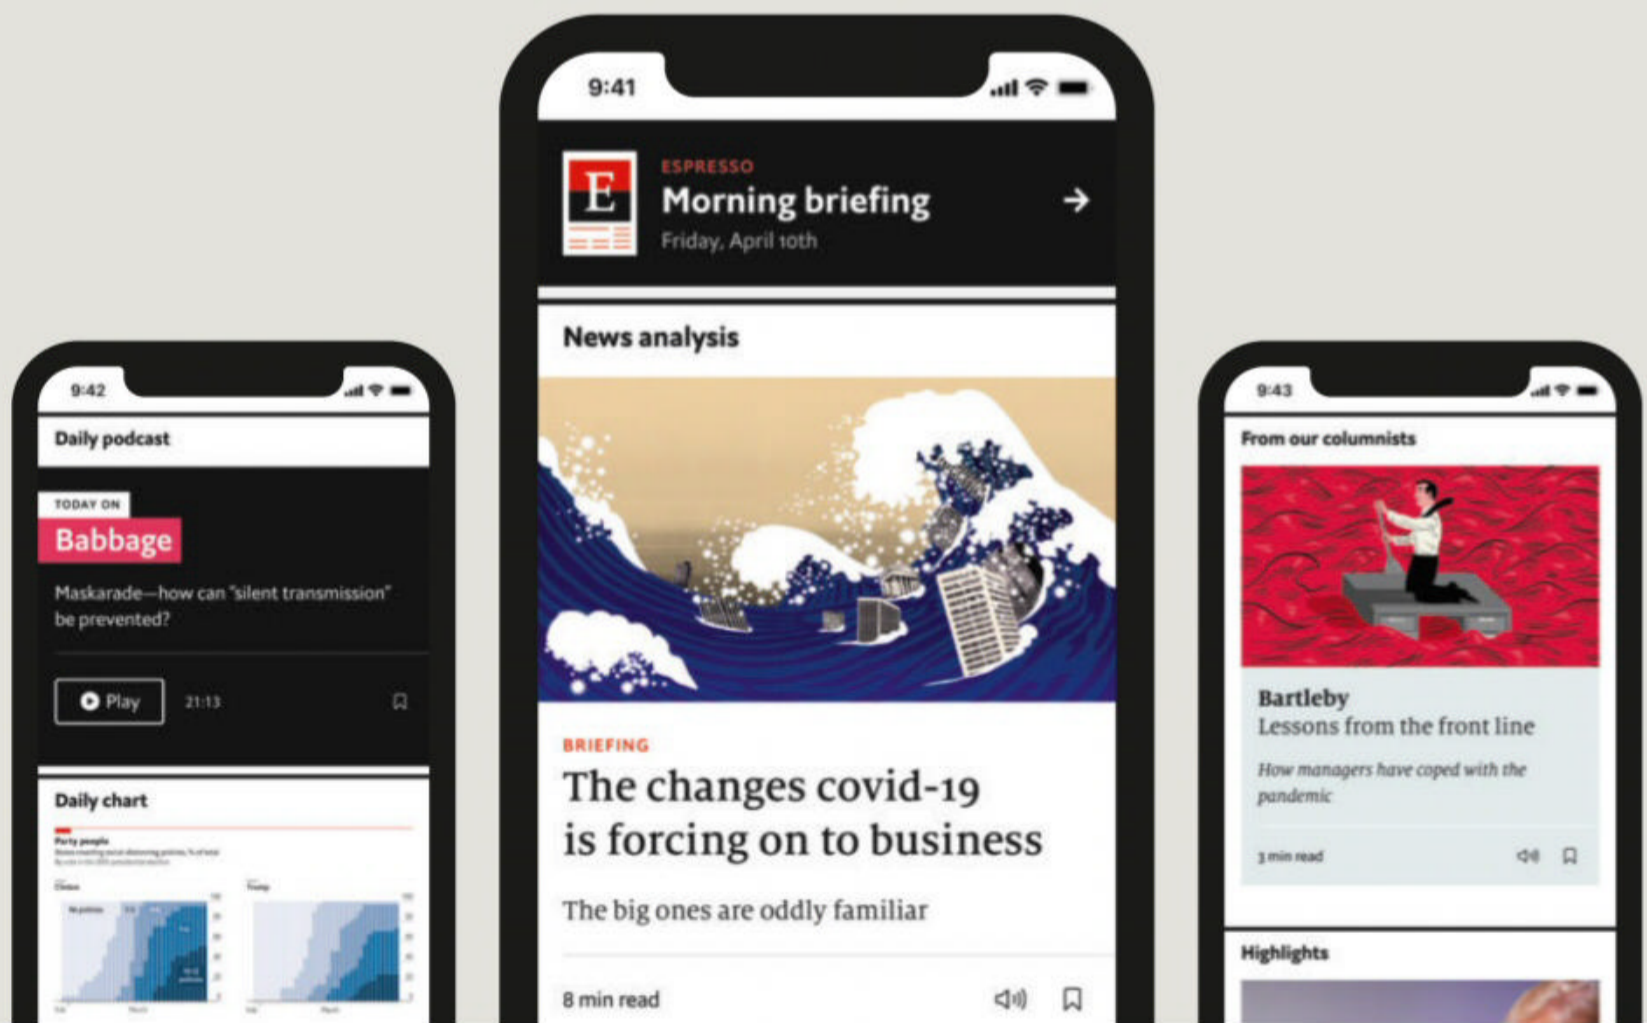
9:42

Daily podcast

TODAY ON
Babbage

Maskarade—how can "silent transmission" be prevented?

Play 21:13

Daily chart

Party people

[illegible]

9:41

E

ESPRESSO
Morning briefing
Friday, April 10th

News analysis

BRIEFING
The changes covid-19 is forcing on to business

The big ones are oddly familiar

8 min read

9:43

From our columnists

Bartleby
Lessons from the front line

How managers have coped with the pandemic

3 min read

Highlights